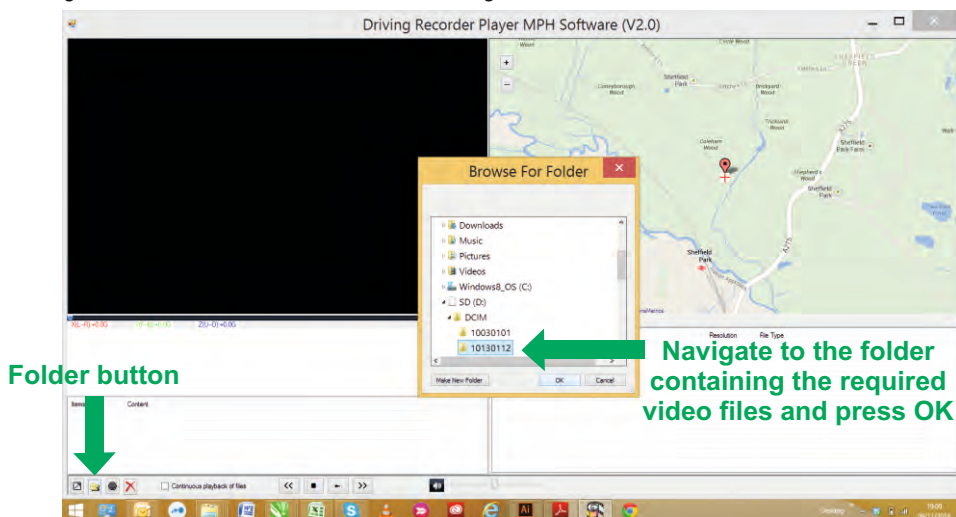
Driving Recorder Player MPH Software (V2.0)

Browse For Folder

Downloads
Music
Pictures
Videos
Windows8_OS (C:)
SD (D:)
DCIM
10030101
10130112

Make New Folder
OK
Cancel

X(L-R):+0.0G
Y(F-B):+0.0G
Z(U-D):+0.0G

Resolution
File Type

Items
Content

Continuous playback of files

Sheffield Park
Sheffield Park Farm
Sheffield Park

Folder button

Navigate to the folder containing the required video files and press OK